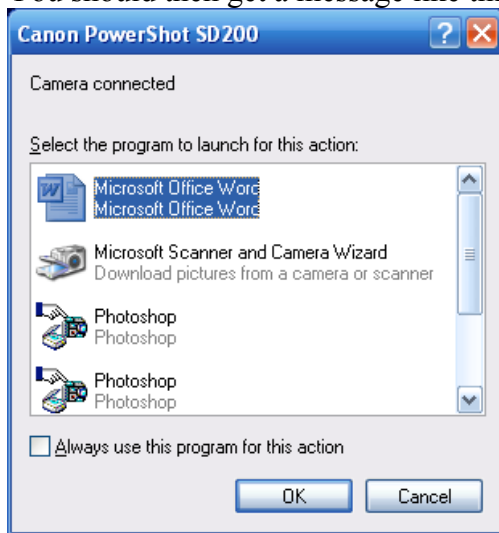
You should then get a message like th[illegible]

Canon PowerShot SD200

Camera connected

Select the program to launch for this action:

Microsoft Office Word
Microsoft Office Word

Microsoft Scanner and Camera Wizard
Download pictures from a camera or scanner

Photoshop
Photoshop

Photoshop
Photoshop

Always use this program for this action

OK

Cancel